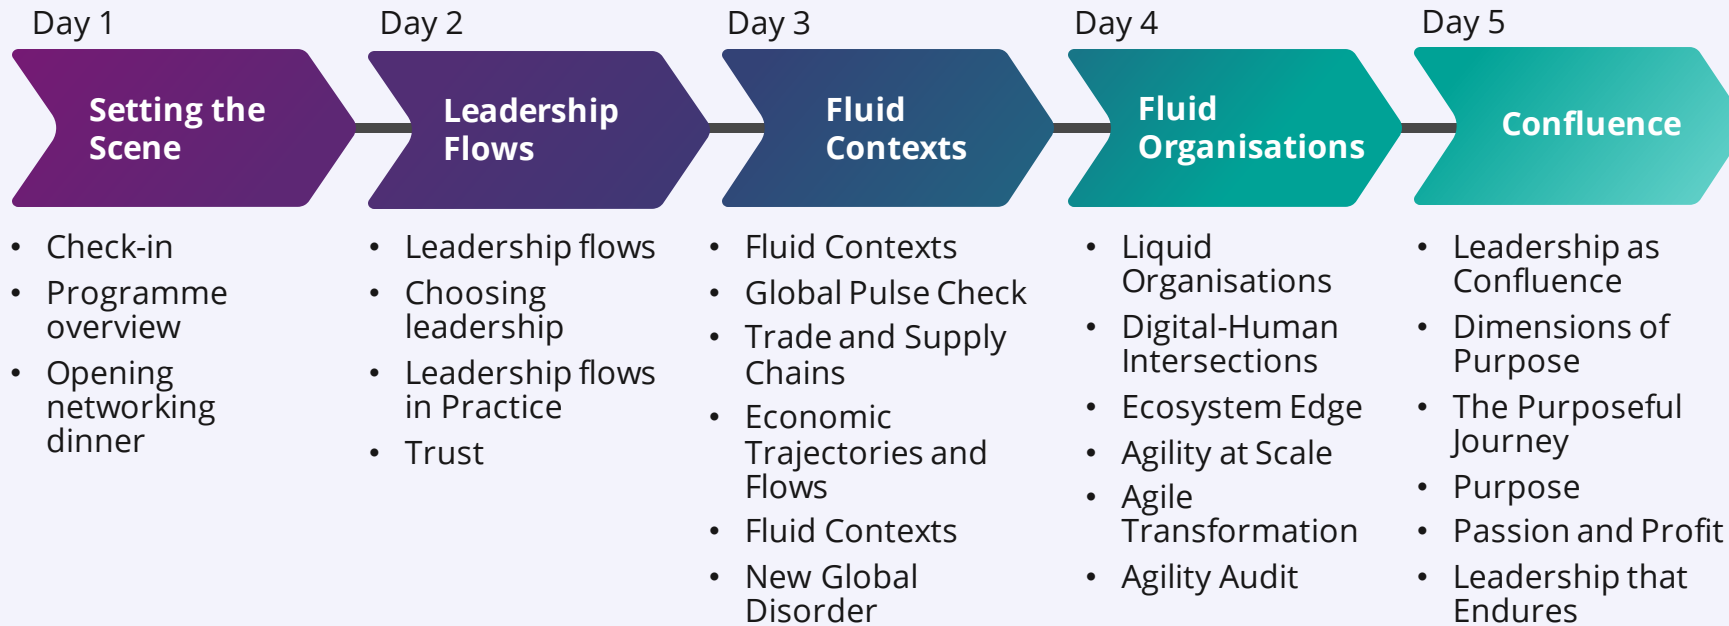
Day 1

Setting the Scene

- Check-in
- Programme overview
- Opening networking dinner

Day 2

Leadership Flows

- Leadership flows
- Choosing leadership
- Leadership flows in Practice
- Trust

Day 3

Fluid Contexts

- Fluid Contexts
- Global Pulse Check
- Trade and Supply Chains
- Economic Trajectories and Flows
- Fluid Contexts
- New Global Disorder

Day 4

Fluid Organisations

- Liquid Organisations
- Digital-Human Intersections
- Ecosystem Edge
- Agility at Scale
- Agile Transformation
- Agility Audit

Day 5

Confluence

- Leadership as Confluence
- Dimensions of Purpose
- The Purposeful Journey
- Purpose
- Passion and Profit
- Leadership that Endures